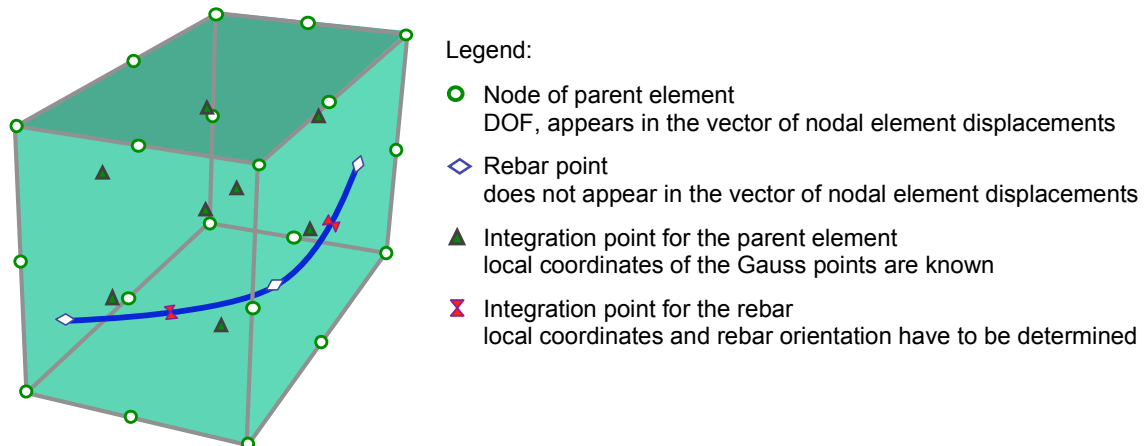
Legend:

Node of parent element
DOF, appears in the vector of nodal element displacements

Rebar point
does not appear in the vector of nodal element displacements

Integration point for the parent element
local coordinates of the Gauss points are known

Integration point for the rebar
local coordinates and rebar orientation have to be determined